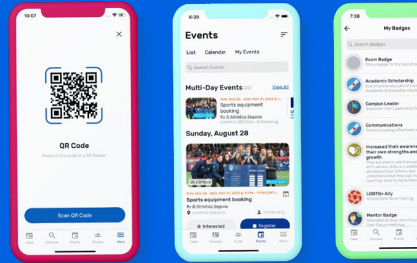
10:07

QR Code

Present this code to a QR Reader

Scan QR Code

Feed
Discover
Chat
Events
More

6:39

Events

List
Calendar
My Events

Search Events

Multi-Day Events
View All

Sports equipment booking

By IE Athletics Dept.

Sunday, August 28

Sports equipment booking

By IE Athletics Depa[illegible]

Interested
Register

Feed
Discover
Chat
Events
More

7:08

My Badges

Search Badges

Bison Badge

Academic Scholarship

Campus Leader

Communications

Increased their awareness of their own strengths and growth

LGBTQ+ Ally

Mentor Badge